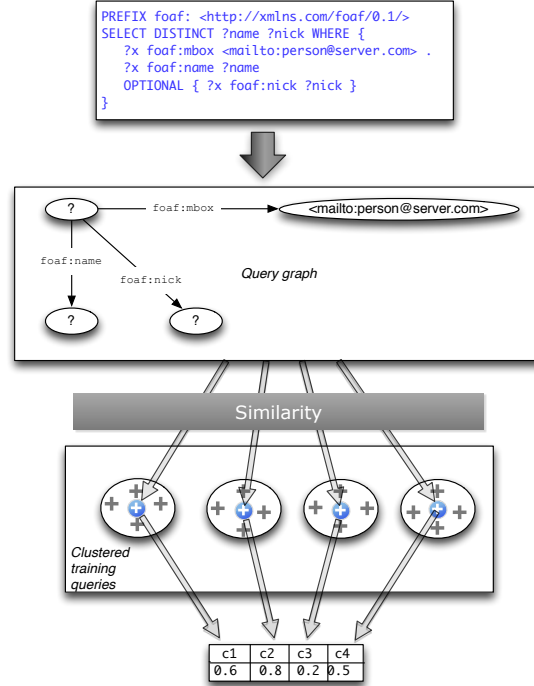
PREFIX foaf: <http://xmlns.com/foaf/0.1/>
SELECT DISTINCT ?name ?nick WHERE {
?x foaf:mbox <mailto:person@server.com> .
?x foaf:name ?name
OPTIONAL { ?x foaf:nick ?nick }
}

?
foaf:mbox
<mailto:person@server.com>
foaf:name
foaf:nick
Query graph
?
?

Similarity

Clustered training queries

| c1 | c2 | c3 | c4 |
|---|---|---|---|
| 0.6 | 0.8 | 0.2 | 0.5 |